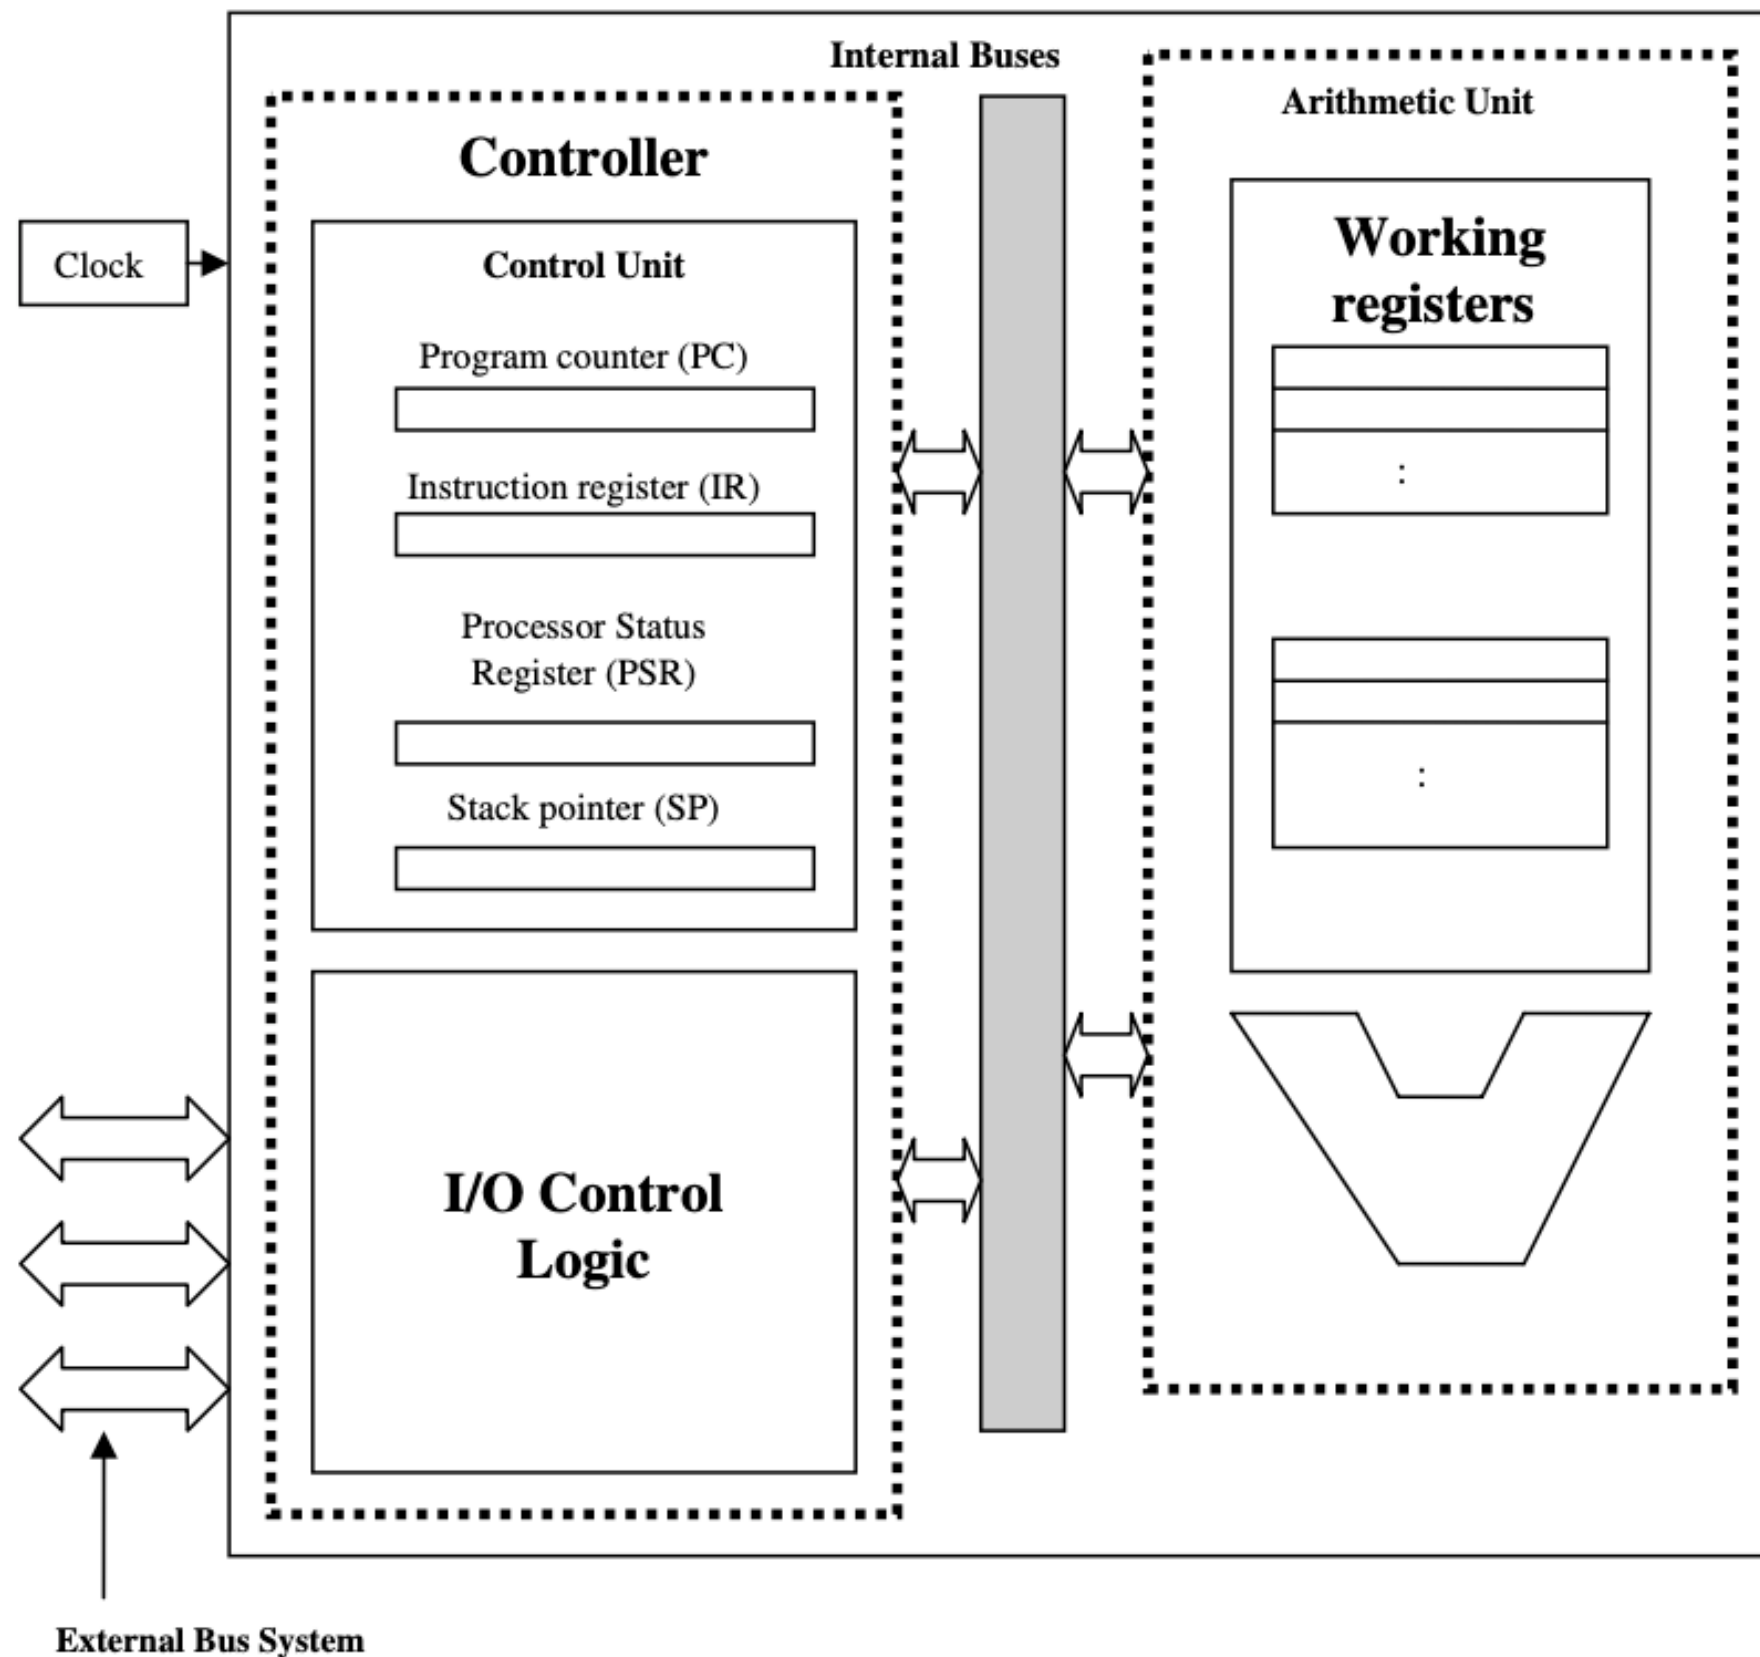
Internal Buses

Arithmetic Unit

Controller

Clock

Control Unit

Program counter (PC)

Instruction register (IR)

Processor Status Register (PSR)

Stack pointer (SP)

Working registers

:

:

I/O Control Logic

External Bus System